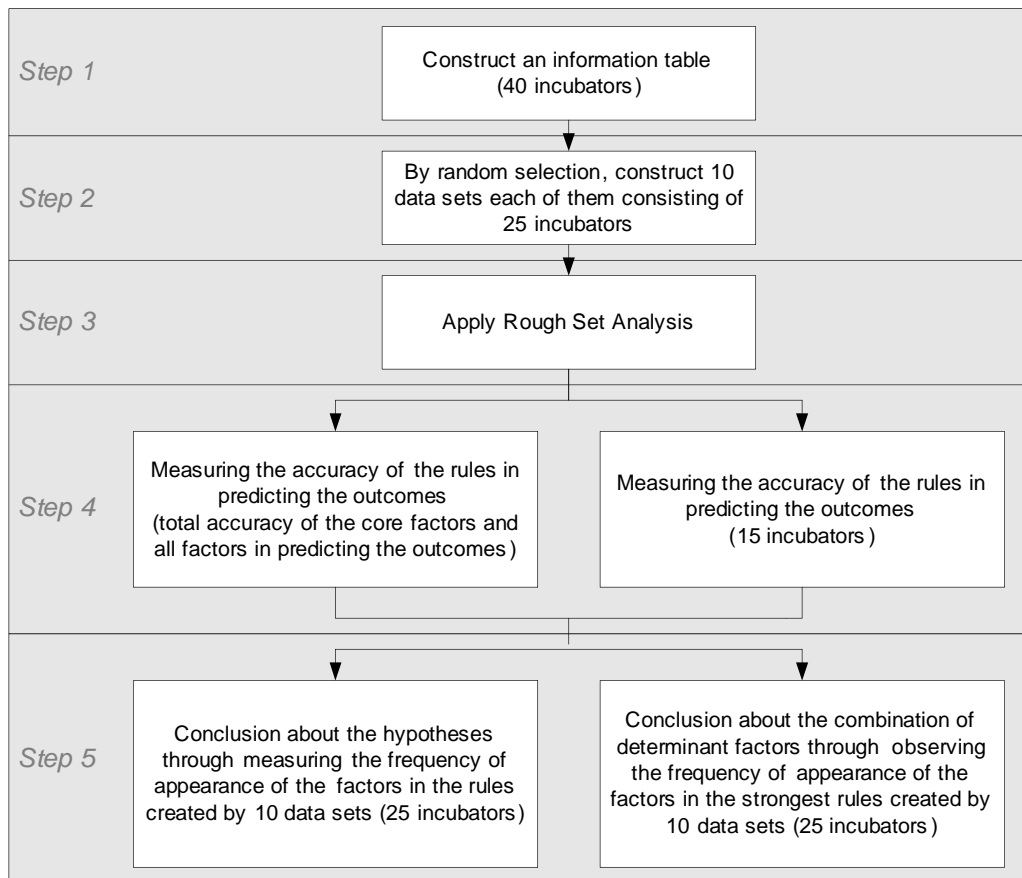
Step 1

Construct an information table (40 incubators)

Step 2

By random selection, construct 10 data sets each of them consisting of 25 incubators

Step 3

Apply Rough Set Analysis

Step 4

Measuring the accuracy of the rules in predicting the outcomes (total accuracy of the core factors and all factors in predicting the outcomes)

Measuring the accuracy of the rules in predicting the outcomes (15 incubators)

Step 5

Conclusion about the hypotheses through measuring the frequency of appearance of the factors in the rules created by 10 data sets (25 incubators)

Conclusion about the combination of determinant factors through observing the frequency of appearance of the factors in the strongest rules created by 10 data sets (25 incubators)